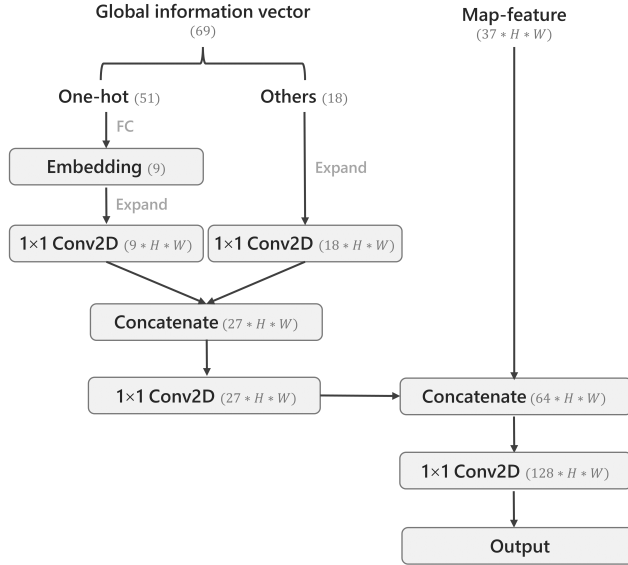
Global information vector
(69)

One-hot (51)

FC

Embedding (9)

Expand

1×1 Conv2D $(9 * H * W)$

Others (18)

Expand

1×1 Conv2D $(18 * H * W)$

Concatenate $(27 * H * W)$

1×1 Conv2D $(27 * H * W)$

Map-feature
$(37 * H * W)$

Concatenate $(64 * H * W)$

1×1 Conv2D $(128 * H * W)$

Output